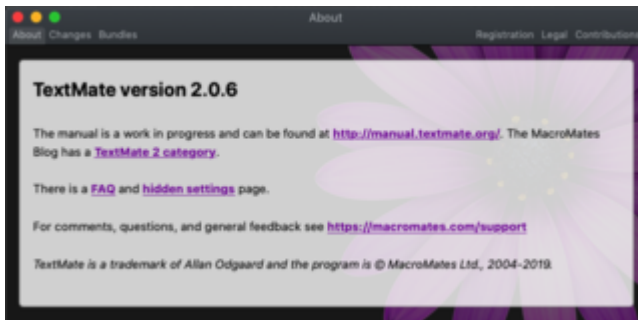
About

About Changes Bundles

Registration Legal Contributions

TextMate version 2.0.6

The manual is a work in progress and can be found at http://manual.textmate.org/. The MacroMates Blog has a TextMate 2 category.

There is a FAQ and hidden settings page.

For comments, questions, and general feedback see https://macromates.com/support

TextMate is a trademark of Allan Odgaard and the program is © MacroMates Ltd., 2004-2019.